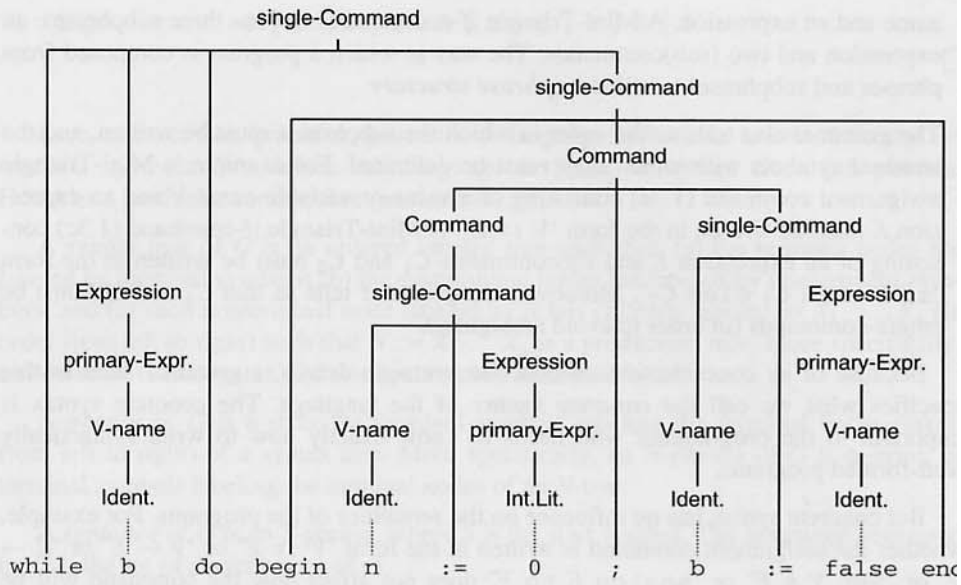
single-Command

single-Command

Command

Command

single-Command

Expression

single-Command

Expression

primary-Expr.

Expression

primary-Expr.

V-name

V-name

primary-Expr.

V-name

Ident.

Ident.

Int.Lit.

Ident.

Ident.

while b do begin n := 0 ; b := false end